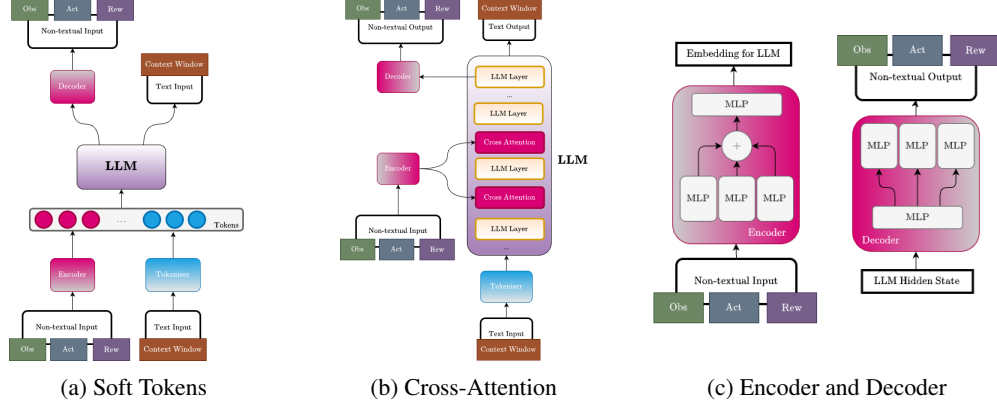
Obs
Act
Rew
Non-textual Input
Decoder
Context Window
Text Input
LLM
...
Tokens
Encoder
Tokenizer
Non-textual Input
Text Input
Obs
Act
Rew
Context Window

(a) Soft Tokens

Obs
Act
Rew
Non-textual Output
Context Window
Text Output
Decoder
LLM Layer
...
LLM Layer
Cross Attention
LLM Layer
Cross Attention
LLM Layer
...
LLM
Encoder
Non-textual Input
Obs
Act
Rew
Tokenizer
Text Input
Context Window

(b) Cross-Attention

Embedding for LLM
MLP
+
MLP
MLP
MLP
Encoder
Non-textual Input
Obs
Act
Rew

Obs
Act
Rew
Non-textual Output
MLP
MLP
MLP
MLP
Decoder
LLM Hidden State

(c) Encoder and Decoder